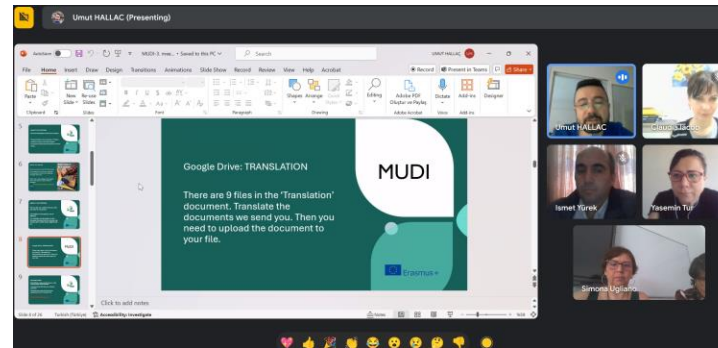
Umut HALLAC (Presenting)

AutoSave MUDI-3. mee... • Saved to this PC Search UMUT HALLAC

File Home Insert Draw Design Transitions Animations Slide Show Record Review View Help Acrobat

Record Present in Teams Share

Paste New Slide Reuse Slides Clipboard Slides Font Paragraph Shapes Arrange Quick Styles Drawing Editing Adobe PDF Oluştur ve Paylaş Adobe Acrobat Dictate Voice Add-ins Add-ins Designer

Google Drive: TRANSLATION

There are 9 files in the 'Translation' document. Translate the documents we send you. Then you need to upload the document to your file.

MUDI

Erasmus+

Click to add notes

Slide 8 of 26 Turkish (Türkiye) Accessibility: Investigate Notes

Umut HALLAC

Claudia Iacob

Ismet Türek

Yasemin Tur

Simona Ugliano